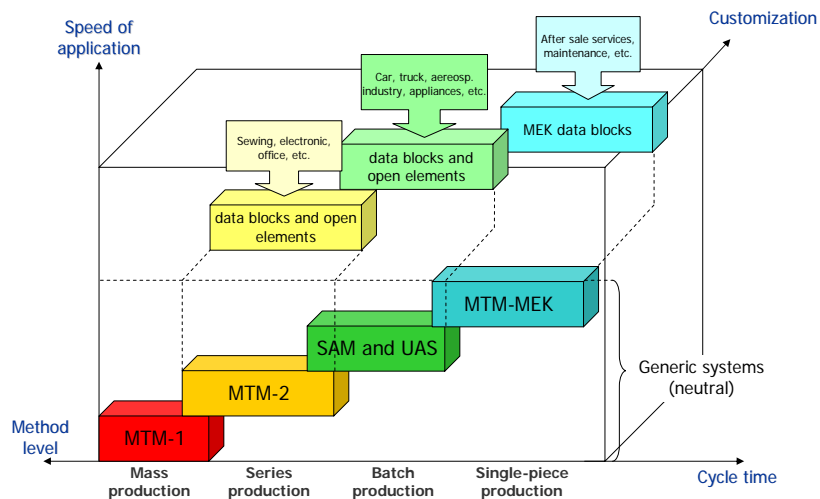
Speed of application

Customization

After sale services, maintenance, etc.

Car, truck, aereosp. industry, appliances, etc.

MEK data blocks

Sewing, electronic, office, etc.

data blocks and open elements

data blocks and open elements

MTM-MEK

SAM and UAS

Generic systems (neutral)

MTM-2

Method level

MTM-1

Mass production

Series production

Batch production

Single-piece production

Cycle time